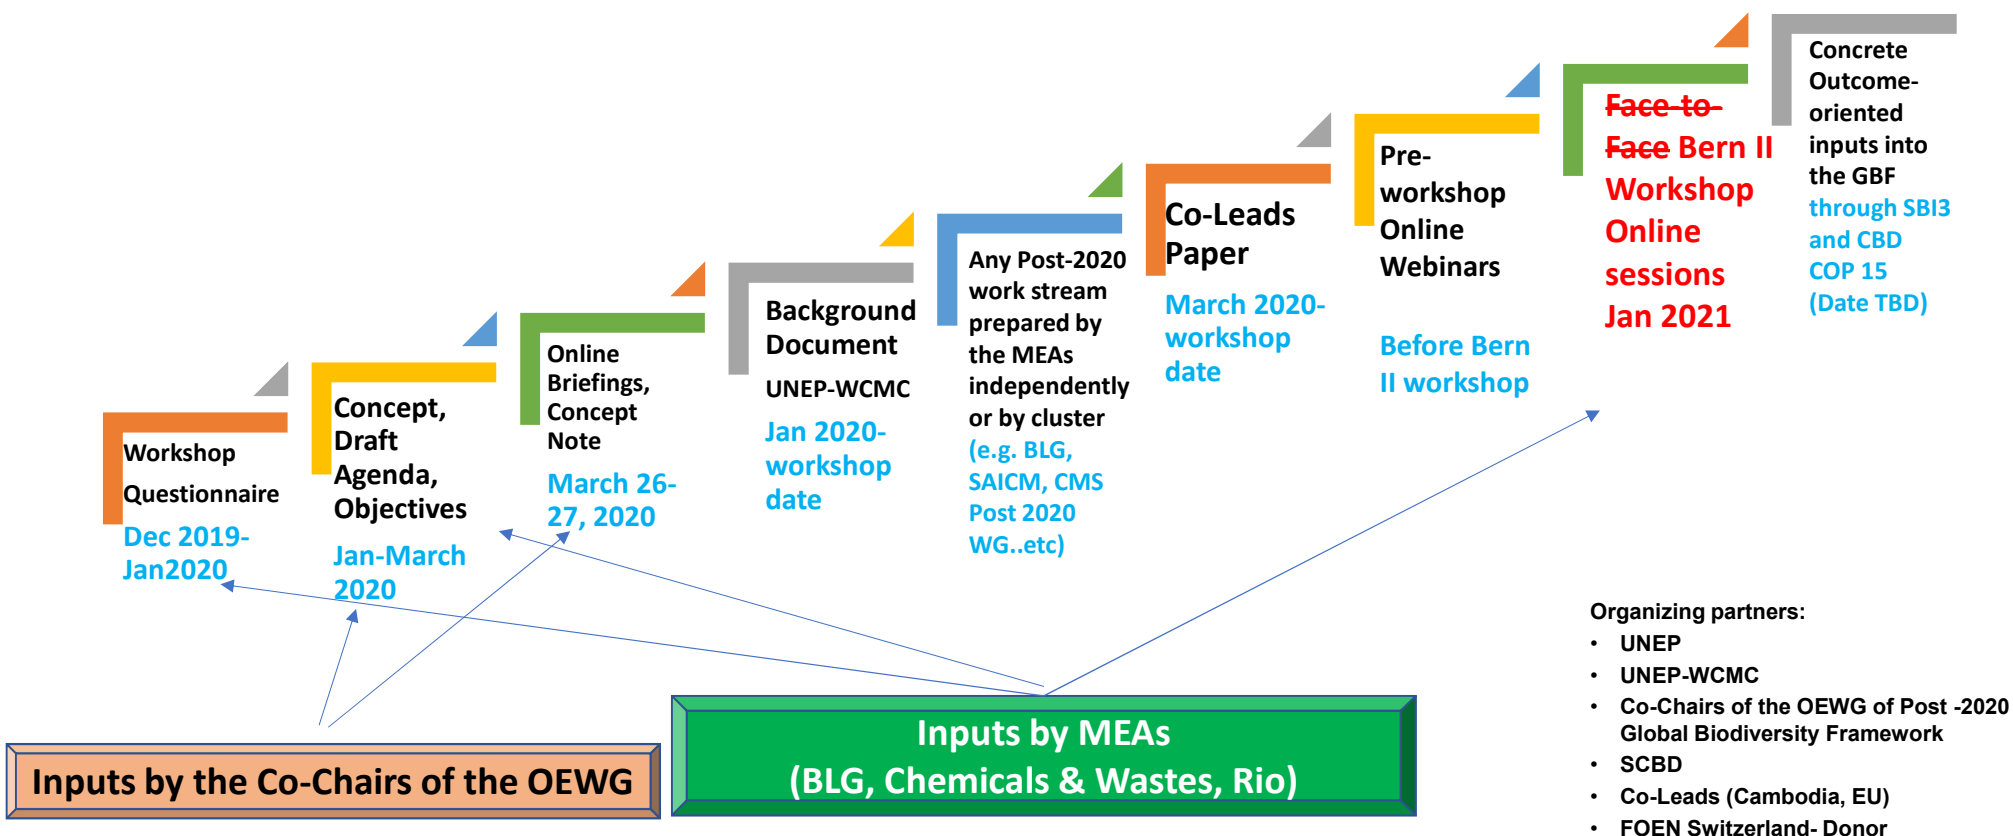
Workshop Questionnaire
Dec 2019-Jan2020

Concept, Draft Agenda, Objectives
Jan-March 2020

Online Briefings, Concept Note
March 26-27, 2020

Background Document
UNEP-WCMC
Jan 2020-workshop date

Any Post-2020 work stream prepared by the MEAs independently or by cluster (e.g. BLG, SAICM, CMS Post 2020 WG..etc)

Co-Leads Paper
March 2020-workshop date

Pre-workshop Online Webinars
Before Bern II workshop

~~Face-to-Face~~ Bern II Workshop Online sessions Jan 2021

Concrete Outcome-oriented inputs into the GBF through SBI3 and CBD COP 15 (Date TBD)

Organizing partners:
• UNEP
• UNEP-WCMC
• Co-Chairs of the OEWG of Post -2020 Global Biodiversity Framework
• SCBD
• Co-Leads (Cambodia, EU)
• FOEN Switzerland- Donor

Inputs by the Co-Chairs of the OEWG

Inputs by MEAs
(BLG, Chemicals & Wastes, Rio)